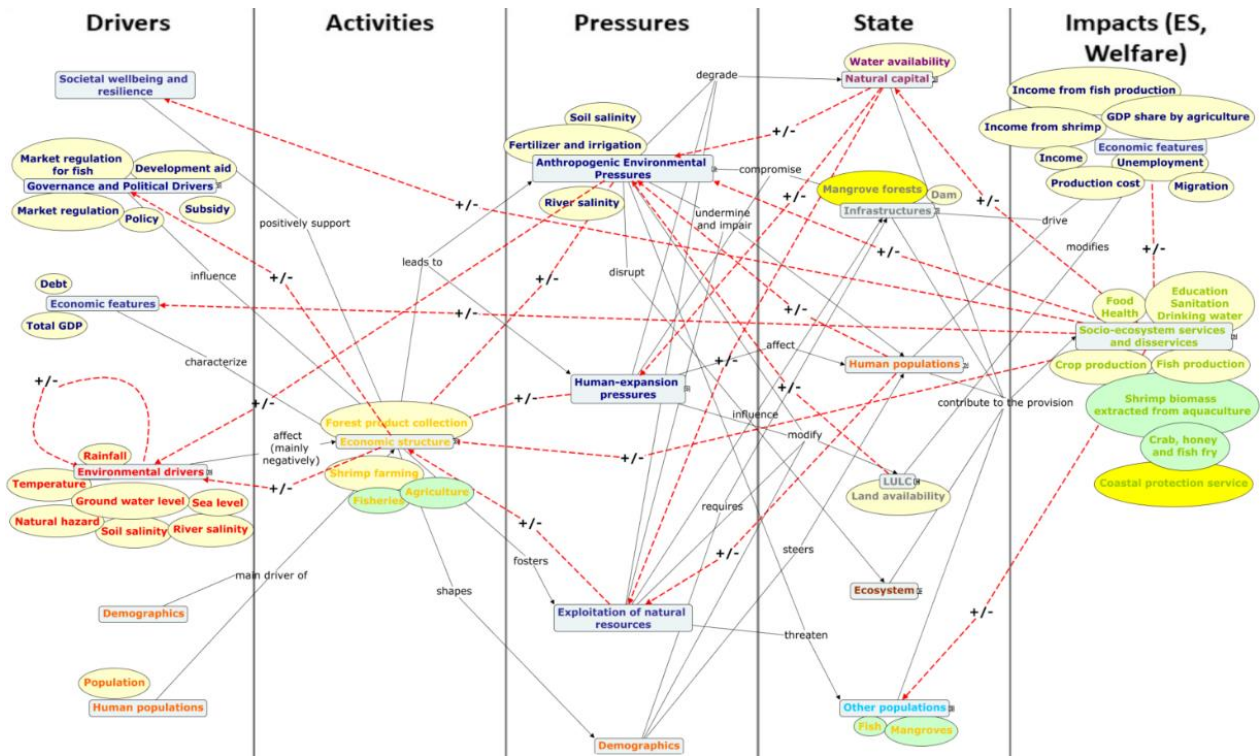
Drivers

Activities

Pressures

State

Impacts (ES, Welfare)

Societal wellbeing and resilience

Market regulation for fish
Development aid
Governance and Political Drivers
Market regulation
Policy
Subsidy

Debt
Economic features
Total GDP

+/-
Rainfall
Environmental drivers
Temperature
Ground water level
Sea level
Natural hazard
Soil salinity
River salinity

Demographics

Population
Human populations

positively support
influence
+/-
characterize
+/-
affect (mainly negatively)
+/-
main driver of

Forest product collection
Economic structure
Shrimp farming
Fisheries
Agriculture

leads to
shapes
fosters

Soil salinity
Fertilizer and irrigation
Anthropogenic Environmental Pressures
River salinity
+/-
+/-
disrupt
degrade
compromise
undermine and impair
+/-

Human-expansion pressures

requires
+/-

Exploitation of natural resources
threaten

Demographics

Water availability
Natural capital
+/-
Mangrove forests
Dam
Infrastructures
+/-
drive
affect
Human populations
+/-
influence
modify
LULC
Land availability
steers
Ecosystem
Other populations
Fish
Mangroves
contribute to the provision

Income from fish production
Income from shrimp
GDP share by agriculture
Economic features
Income
Unemployment
Production cost
Migration
+/-
modifies
+/-
+/-
Food
Health
Education
Sanitation
Drinking water
Socio-ecosystem services and disservices
Crop production
Fish production
Shrimp biomass extracted from aquaculture
Crab, honey and fish fry
Coastal protection service
+/-
+/-
+/-